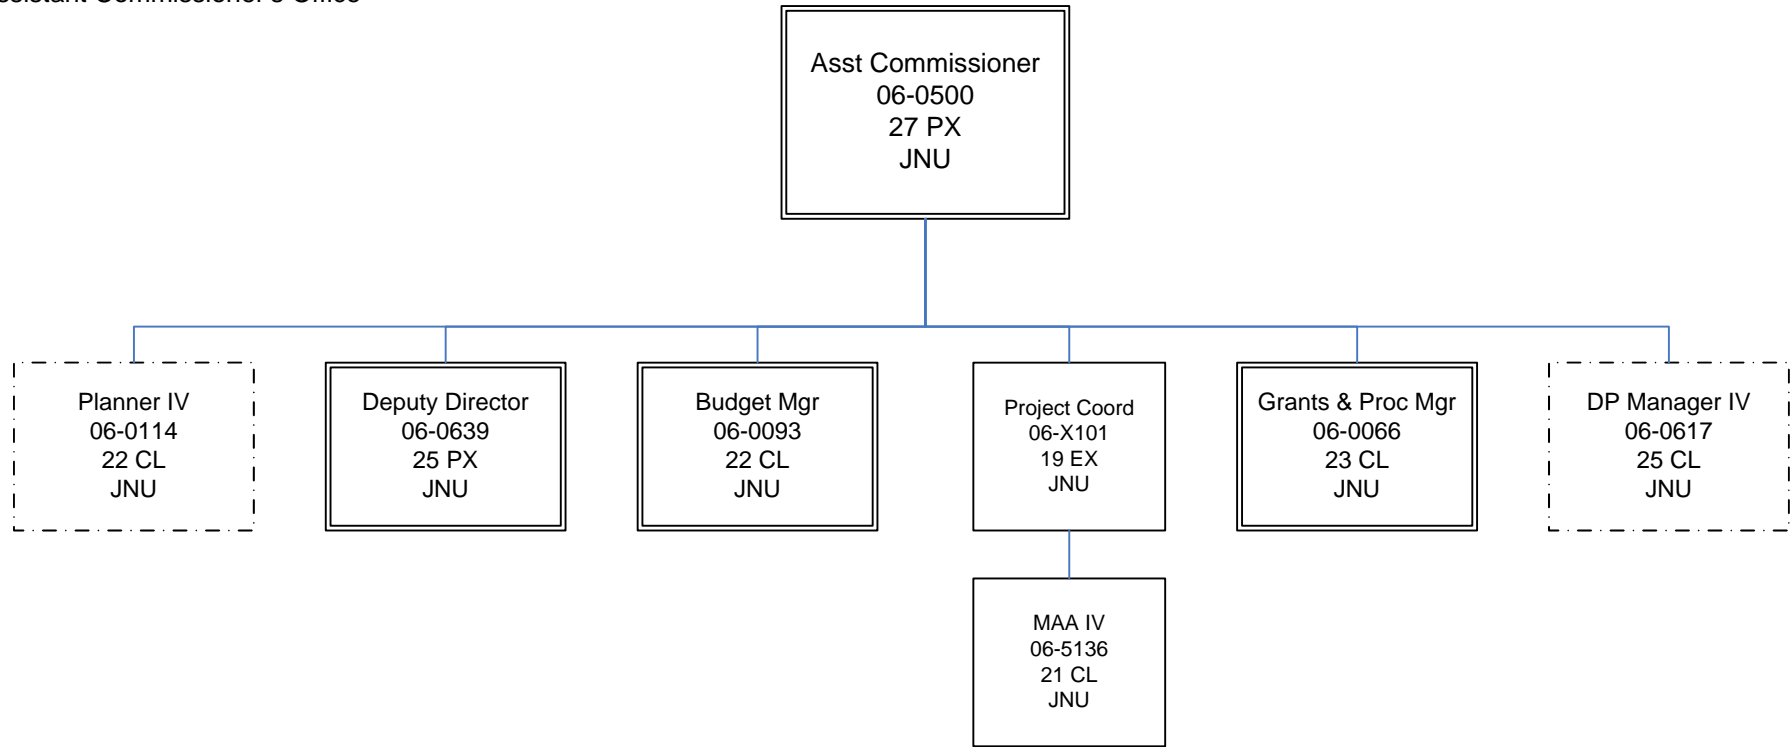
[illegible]ssistant Commissioner's Office

Asst Commissioner
06-0500
27 PX
JNU

Planner IV
06-0114
22 CL
JNU

Deputy Director
06-0639
25 PX
JNU

Budget Mgr
06-0093
22 CL
JNU

Project Coord
06-X101
19 EX
JNU

Grants & Proc Mgr
06-0066
23 CL
JNU

DP Manager IV
06-0617
25 CL
JNU

MAA IV
06-5136
21 CL
JNU